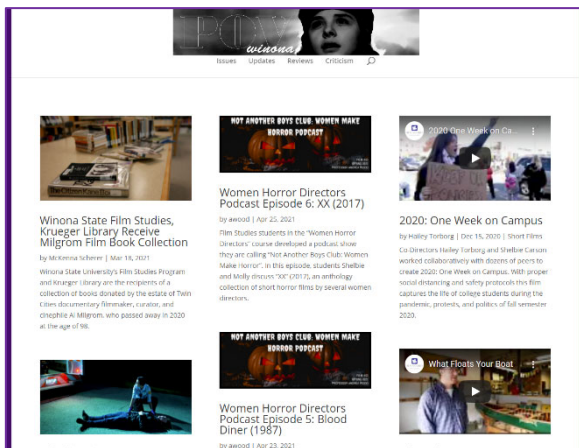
POV winona

Issues Updates Reviews Criticism

Winona State Film Studies, Krueger Library Receive Milgrom Film Book Collection

by McKenna Scherer | Mar 18, 2021

Winona State University's Film Studies Program and Krueger Library are the recipients of a collection of books donated by the estate of Twin Cities documentary filmmaker, curator, and cinephile Al Milgrom, who passed away in 2020 at the age of 98.

NOT ANOTHER BOYS CLUB: WOMEN MAKE HORROR PODCAST

Women Horror Directors Podcast Episode 6: XX (2017)

by awood | Apr 25, 2021

Film Studies students in the "Women Horror Directors" course developed a podcast show they are calling "Not Another Boys Club: Women Make Horror". In this episode, students Shelbie and Molly discuss "XX" (2017), an anthology collection of short horror films by several women directors.

NOT ANOTHER BOYS CLUB: WOMEN MAKE HORROR PODCAST

Women Horror Directors Podcast Episode 5: Blood Diner (1987)

by awood | Apr 23, 2021

2020 One Week on Ca...

2020: One Week on Campus

by Hailey Torborg | Dec 15, 2020 | Short Films

Co-Directors Hailey Torborg and Shelbie Carson worked collaboratively with dozens of peers to create 2020: One Week on Campus. With proper social distancing and safety protocols this film captures the life of college students during the pandemic, protests, and politics of fall semester 2020.

What Floats Your Boat